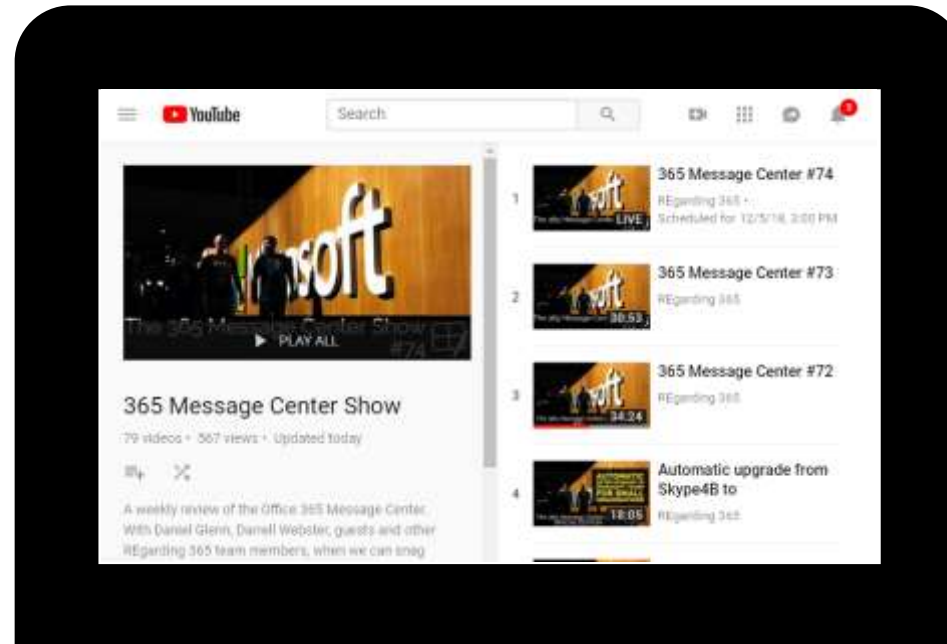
YouTube

Search

3

soft

The 365 Message Center Show #74

PLAY ALL

365 Message Center Show

79 videos • 567 views • Updated today

A weekly review of the Office 365 Message Center. With Daniel Glenn, Darrell Webster, guests and other REgarding 365 team members, when we can snag

1

LIVE

365 Message Center #74

REgarding 365 • Scheduled for 12/5/18, 3:00 PM

2

30:53

365 Message Center #73

REgarding 365

3

34:24

365 Message Center #72

REgarding 365

4

AUTOMATIC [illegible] FOR SMALL

18:05

Automatic upgrade from Skype4B to

REgarding 365